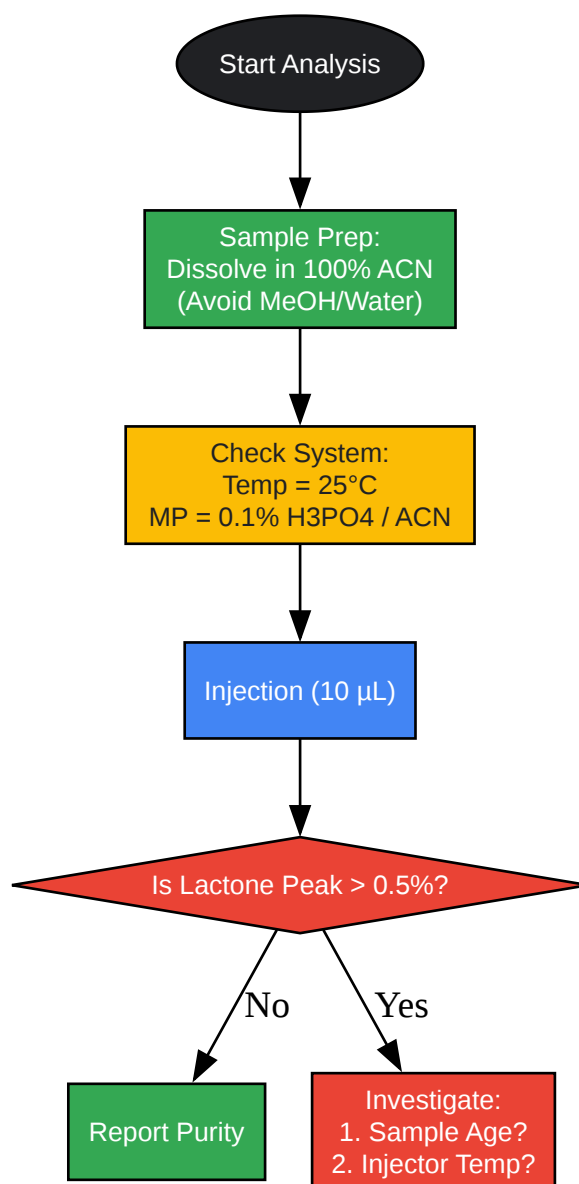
Start Analysis

Sample Prep:
Dissolve in 100% ACN
(Avoid MeOH/Water)

Check System:
Temp = 25°C
MP = 0.1% H3PO4 / ACN

Injection (10 µL)

Is Lactone Peak > 0.5%?

No

Yes

Report Purity

Investigate:
1. Sample Age?
2. Injector Temp?